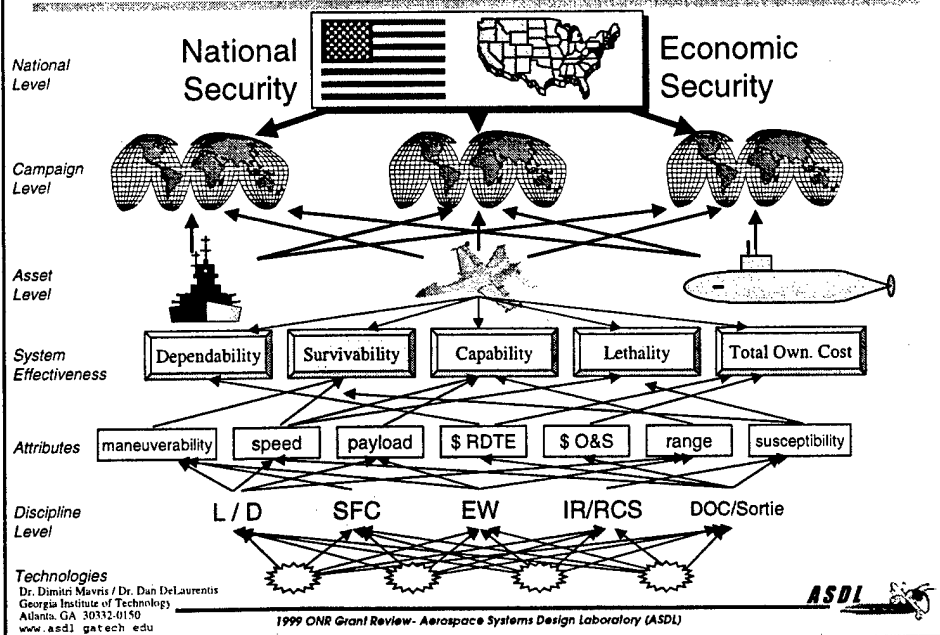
National Level

National Security

Economic Security

Campaign Level

Asset Level

System Effectiveness

Dependability

Survivability

Capability

Lethality

Total Own. Cost

Attributes

maneuverability

speed

payload

\$ RDTE

\$ O&S

range

susceptibility

Discipline Level

L / D

SFC

EW

IR/RCS

DOC/Sortie

Technologies

Dr. Dimitri Mavris / Dr. Dan DeLaurentis
Georgia Institute of Technology
Atlanta, GA 30332-0150
www.asdl gatech edu

1999 ONR Grant Review- Aerospace Systems Design Laboratory (ASDL)

ASDL